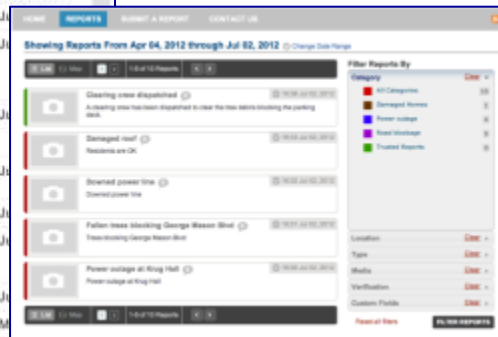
HOME REPORTS SUBMIT A REPORT CONTACT US

Showing Reports From Apr 04, 2012 through Jul 02, 2012 Change Date Range

List Map 1 1-5 of 10 Reports

Clearing crew dispatched
10:56 Jul 02, 2012
A clearing crew has been dispatched to clear the tree debris blocking the parking deck.

Damaged roof
10:55 Jul 02, 2012
Residents are OK

Downed power line
10:52 Jul 02, 2012
Downed power line

Fallen trees blocking George Mason Blvd
10:51 Jul 02, 2012
Trees blocking George Mason Blvd

Power outage at Krug Hall
10:50 Jul 02, 2012
Power outage at Krug Hall

List Map 1 1-5 of 10 Reports

Filter Reports By

Category Clear

All Categories 10
Damaged Homes 1
Power outage 4
Road blockage 4
Trusted Reports 0

Location Clear
Type Clear
Media Clear
Verification Clear
Custom Fields Clear

Reset all filters
FILTER REPORTS